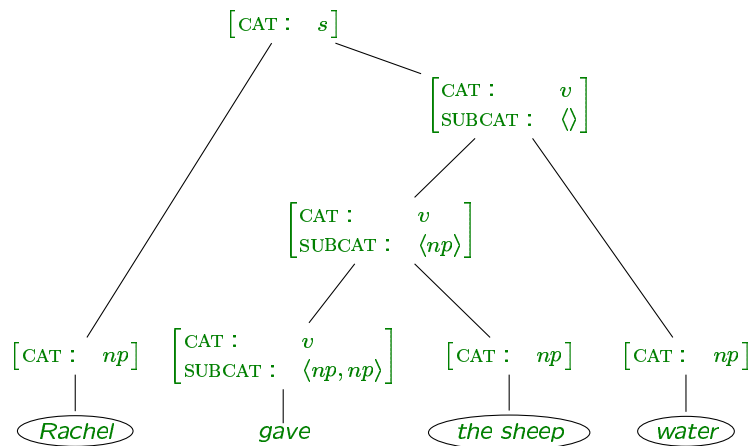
$\begin{bmatrix}\text{CAT}: & s\end{bmatrix}$

$\begin{bmatrix}\text{CAT}: & v \\ \text{SUBCAT}: & \langle\rangle\end{bmatrix}$

$\begin{bmatrix}\text{CAT}: & v \\ \text{SUBCAT}: & \langle np\rangle\end{bmatrix}$

$\begin{bmatrix}\text{CAT}: & np\end{bmatrix}$

$\begin{bmatrix}\text{CAT}: & v \\ \text{SUBCAT}: & \langle np, np\rangle\end{bmatrix}$

$\begin{bmatrix}\text{CAT}: & np\end{bmatrix}$

$\begin{bmatrix}\text{CAT}: & np\end{bmatrix}$

Rachel

gave

the sheep

water